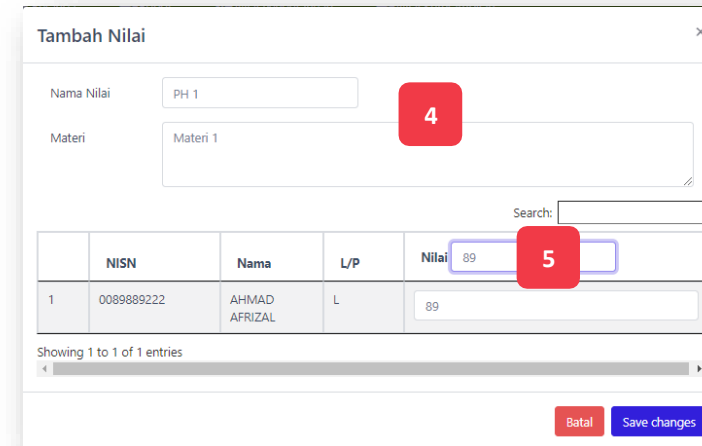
Tambah Nilai

×

Nama Nilai PH 1

Materi Materi 1

4

Search:

| | NISN | Nama | L/P | Nilai 89 |
|---|---|---|---|---|
| 1 | 0089889222 | AHMAD AFRIZAL | L | 89 |

5

Showing 1 to 1 of 1 entries

Batal Save changes